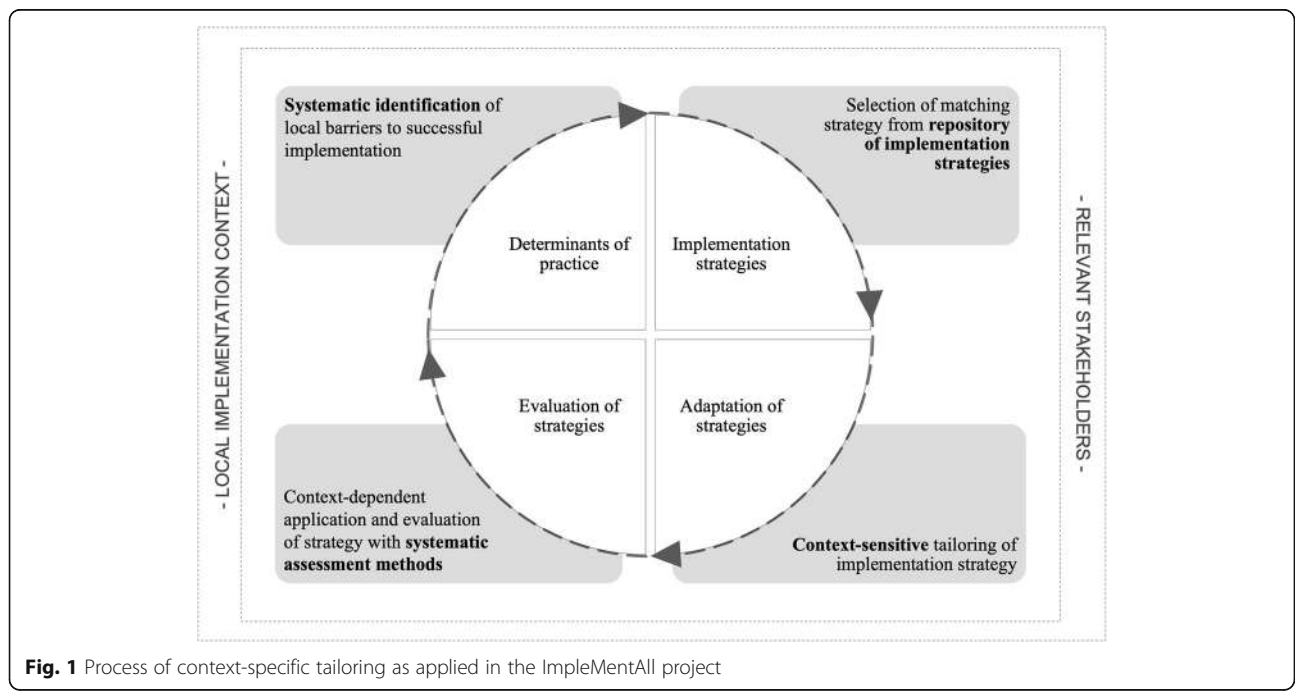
- LOCAL IMPLEMENTATION CONTEXT -

Systematic identification of local barriers to successful implementation

Selection of matching strategy from repository of implementation strategies

Determinants of practice

Implementation strategies

Evaluation of strategies

Adaptation of strategies

Context-dependent application and evaluation of strategy with systematic assessment methods

Context-sensitive tailoring of implementation strategy

- RELEVANT STAKEHOLDERS -

Fig. 1 Process of context-specific tailoring as applied in the ImpleMentAll project